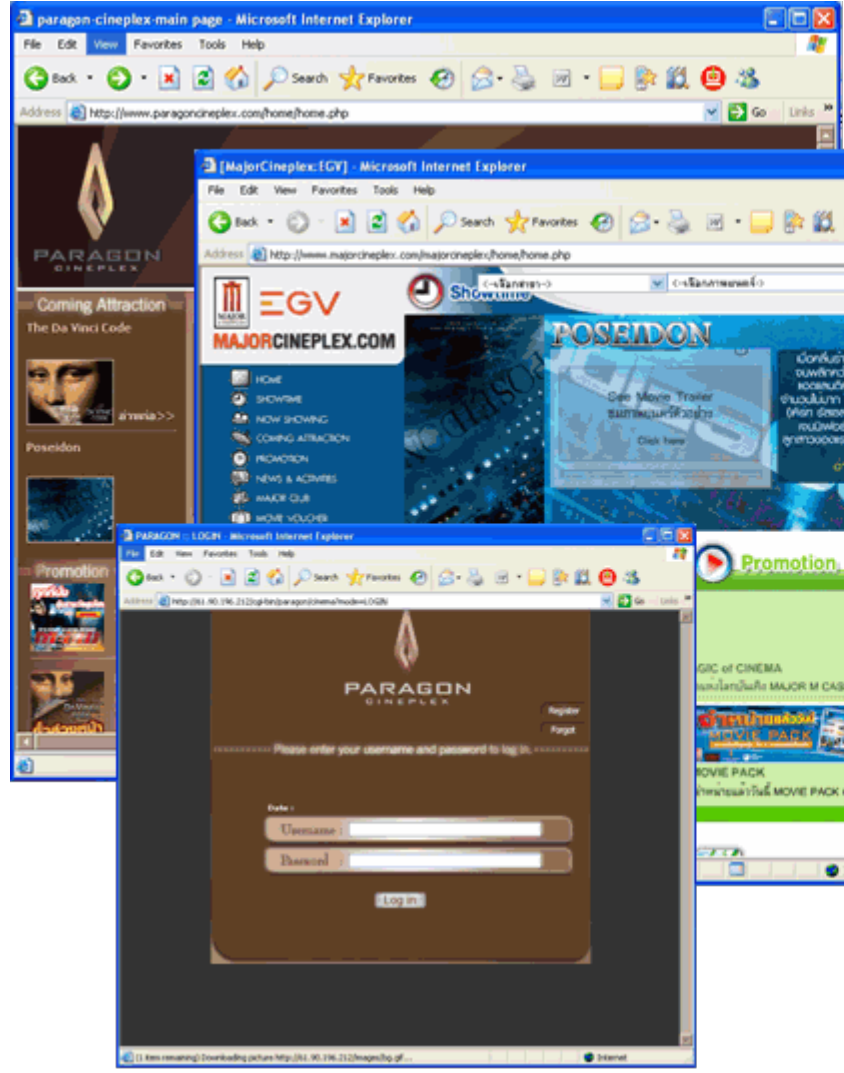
paragon-cineplex-main page - Microsoft Internet Explorer

File Edit View Favorites Tools Help

Back Search Favorites

Address http://www.paragoncineplex.com/home/home.php

Go Links

PARAGON CINEPLEX

Coming Attraction

The Da Vinci Code

อ่านต่อ>>

Poseidon

Promotion

[MajorCineplex:EGV] - Microsoft Internet Explorer

File Edit View Favorites Tools Help

Back Search Favorites

Address http://www.majorcineplex.com/majorcineplex/home/home.php

EGV

MAJORCINEPLEX.COM

Showtime

<-เลือกสาขา->

<-เลือกภาพยนตร์->

HOME

SHOWTIME

NOW SHOWING

COMING ATTRACTION

PROMOTION

NEWS & ACTIVITIES

MAJOR CLUB

MOVIE VOUCHER

POSEIDON

See Movie Trailer

ชมภาพยนตร์ตัวอย่าง

Click here

Promotion

AGIC of CINEMA

MAJOR M CAS

MOVIE PACK

OVIE PACK

MOVIE PACK

PARAGON :: LOGIN - Microsoft Internet Explorer

File Edit View Favorites Tools Help

Back Search Favorites

Address http://61.90.196.212/cgi-bin/paragon/cinema?mode=LOGIN

Go Links

PARAGON CINEPLEX

Register

Forgot

Please enter your username and password to log in.

Date :

Username :

Password :

Log in

(1 item remaining) Downloading picture http://61.90.196.212/images/bg.gif...

Internet